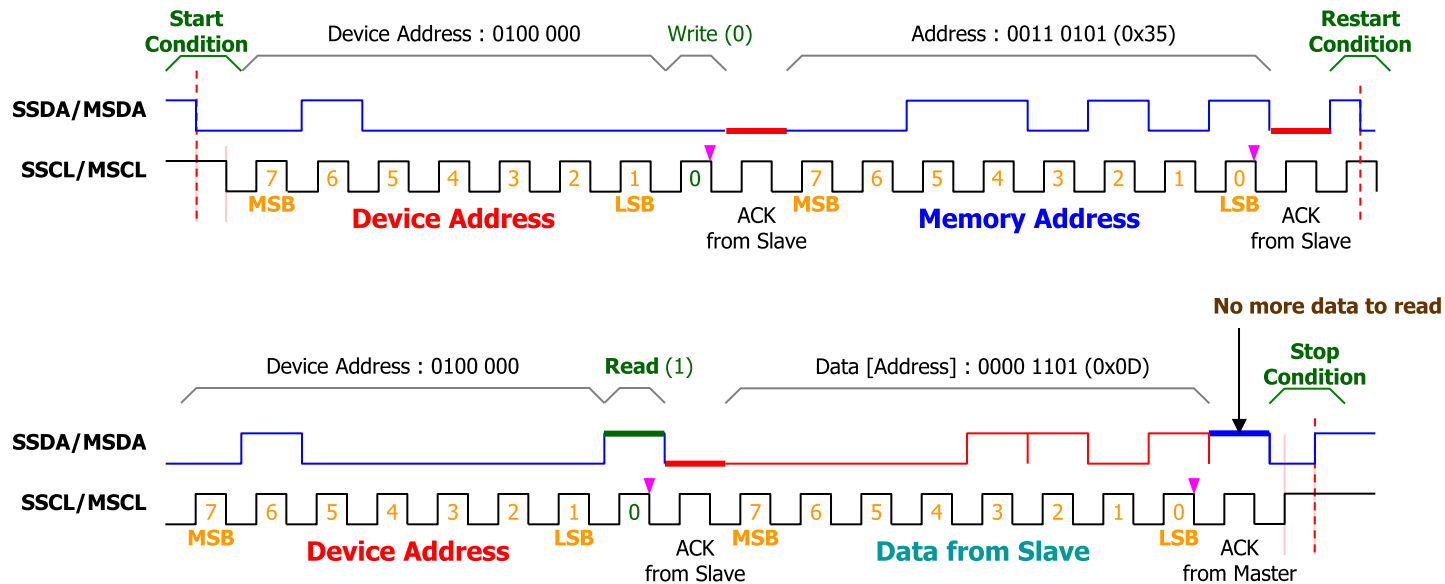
Start Condition

Device Address : 0100 000

Write (0)

Address : 0011 0101 (0x35)

Restart Condition

SSDA/MSDA

SSCL/MSCL

7 6 5 4 3 2 1 0

MSB

Device Address

LSB

ACK from Slave

7 6 5 4 3 2 1 0

MSB

Memory Address

LSB

ACK from Slave

No more data to read

Device Address : 0100 000

Read (1)

Data [Address] : 0000 1101 (0x0D)

Stop Condition

SSDA/MSDA

SSCL/MSCL

7 6 5 4 3 2 1 0

MSB

Device Address

LSB

ACK from Slave

7 6 5 4 3 2 1 0

MSB

Data from Slave

LSB

ACK from Master